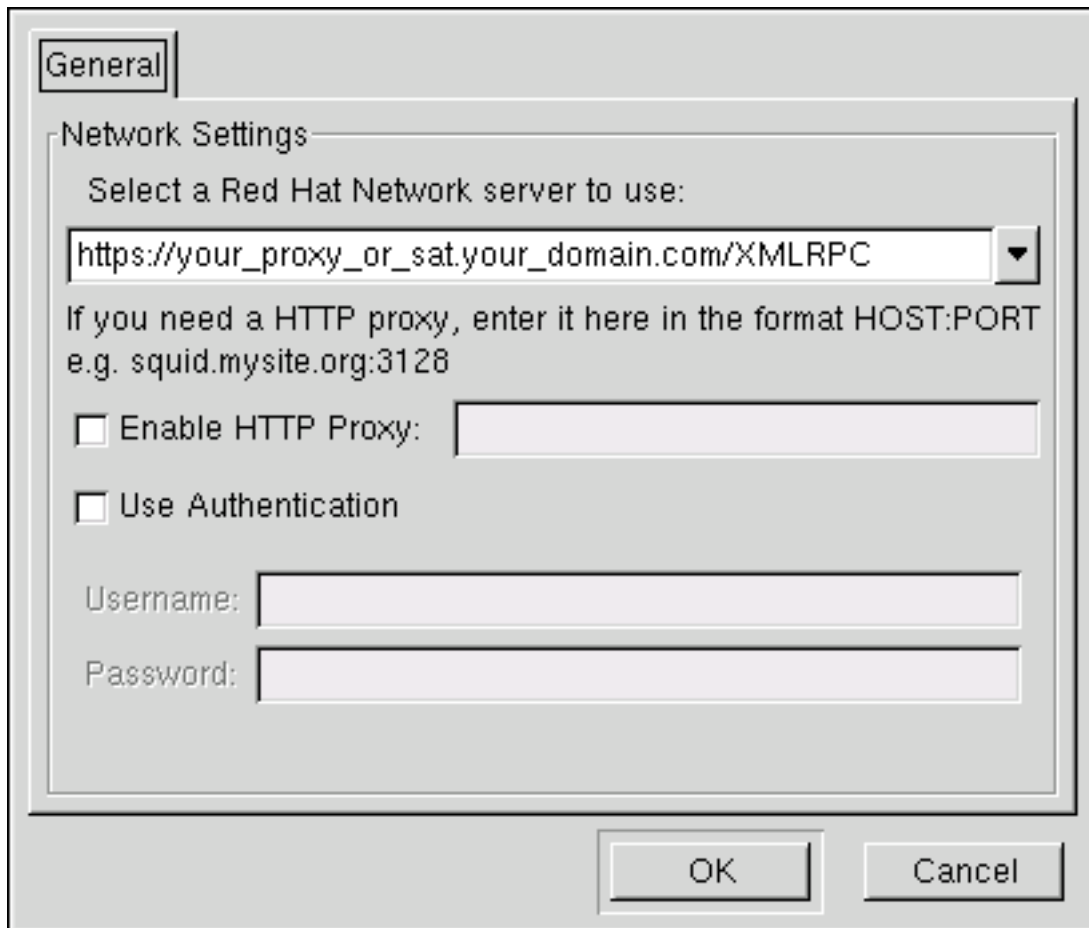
General

Network Settings

Select a Red Hat Network server to use:

https://your_proxy_or_sat.your_domain.com/XMLRPC

If you need a HTTP proxy, enter it here in the format HOST:PORT e.g. squid.mysite.org:3128

Enable HTTP Proxy:

Use Authentication

Username:

Password:

OK

Cancel